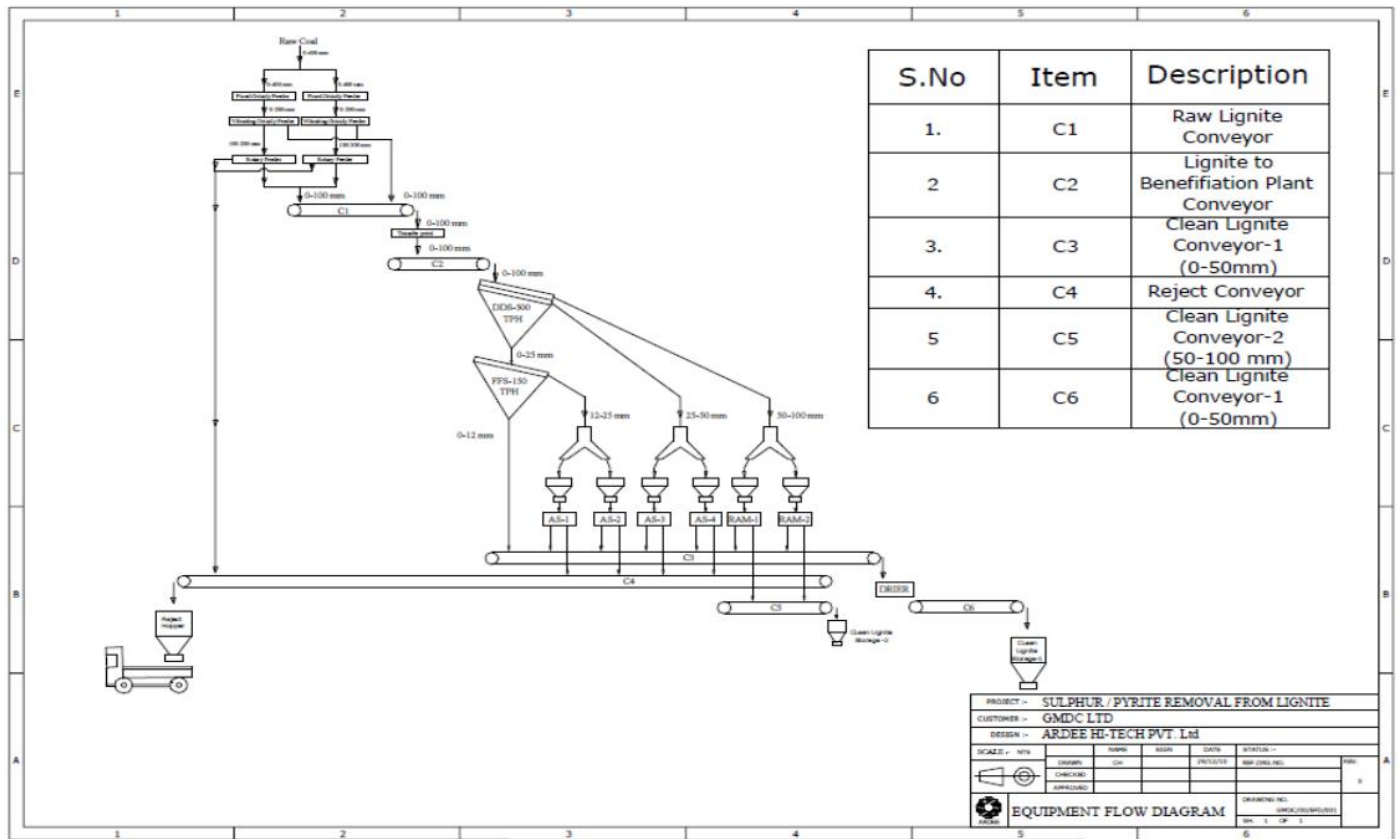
1 2 3 4 5 6

E D C B A

Raw Coal

0-400 mm

0-400 mm

0-400 mm

Fixed Grizzly Feeder

Fixed Grizzly Feeder

0-200 mm

0-200 mm

Vibrating Grizzly Feeder

Vibrating Grizzly Feeder

100-200 mm

100-200 mm

Rotary Feeder

Rotary Feeder

0-100 mm

0-100 mm

C1

0-100 mm

Transfer point

0-100 mm

C2

0-100 mm

DDS-500 TPH

0-25 mm

FFS-150 TPH

12-25 mm

25-50 mm

50-100 mm

0-12 mm

AS-1

AS-2

AS-3

AS-4

RAM-1

RAM-2

C3

C4

DRIER

C5

C6

Reject Hopper

Clean Lignite Storage-2

Clean Lignite Storage-1

| S.No | Item | Description |
|---|---|---|
| 1. | C1 | Raw Lignite Conveyor |
| 2 | C2 | Lignite to Benefiation Plant Conveyor |
| 3. | C3 | Clean Lignite Conveyor-1 (0-50mm) |
| 4. | C4 | Reject Conveyor |
| 5 | C5 | Clean Lignite Conveyor-2 (50-100 mm) |
| 6 | C6 | Clean Lignite Conveyor-1 (0-50mm) |

PROJECT :- SULPHUR / PYRITE REMOVAL FROM LIGNITE

CUSTOMER :- GMDC LTD

DESIGN :- ARDEE HI-TECH PVT. Ltd

SCALE :- NTS

| | NAME | SIGN | DATE | STATUS :- |
|---|---|---|---|---|
| DRAWN | CH | | 29/12/10 | REF.DWG.NO. |
| CHECKED | | | | |
| APPROVED | | | | |

REV. 0

EQUIPMENT FLOW DIAGRAM

DRAWING NO. GMDC/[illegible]

SH. 1 OF 1